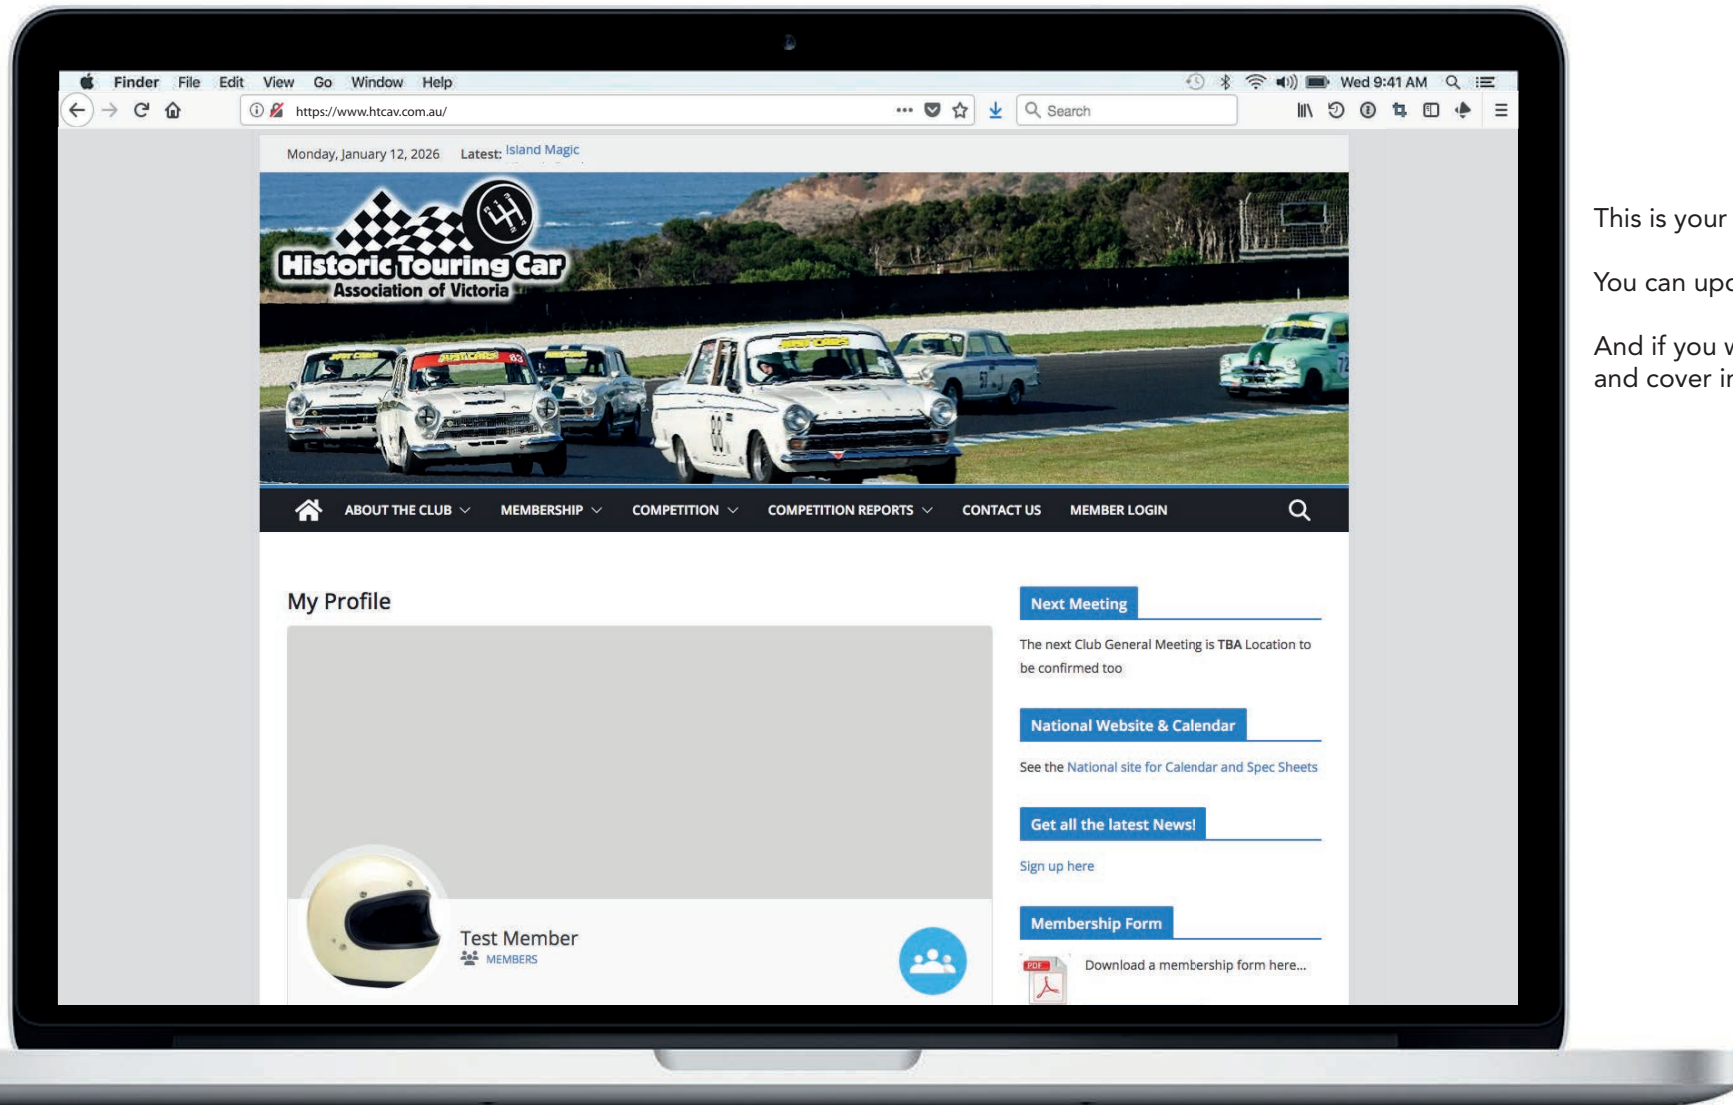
Finder File Edit View Go Window Help

Wed 9:41 AM

https://www.htcav.com.au/

Search

Monday, January 12, 2026 Latest: Island Magic

Historic Touring Car
Association of Victoria

ABOUT THE CLUB MEMBERSHIP COMPETITION COMPETITION REPORTS CONTACT US MEMBER LOGIN

My Profile

Test Member
MEMBERS

Next Meeting

The next Club General Meeting is TBA Location to be confirmed too

National Website & Calendar

See the National site for Calendar and Spec Sheets

Get all the latest News!

Sign up here

Membership Form

Download a membership form here...

This is your

You can upc

And if you w
and cover ir